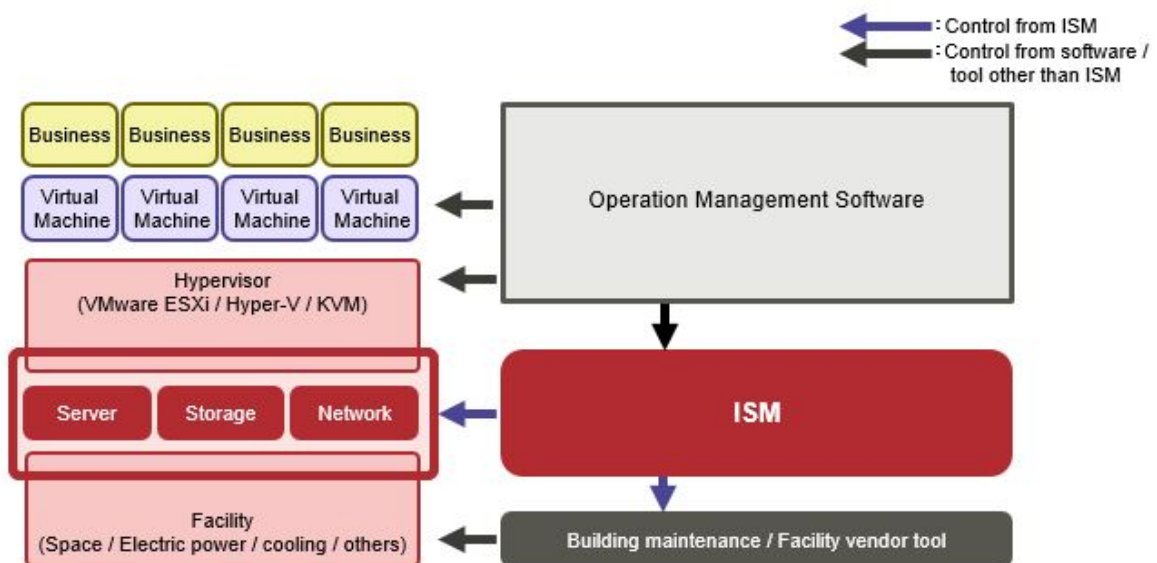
: Control from ISM
: Control from software / tool other than ISM

Business
Business
Business
Business

Virtual Machine
Virtual Machine
Virtual Machine
Virtual Machine

Operation Management Software

Hypervisor
(VMware ESXi / Hyper-V / KVM)

Server
Storage
Network

ISM

Facility
(Space / Electric power / cooling / others)

Building maintenance / Facility vendor tool